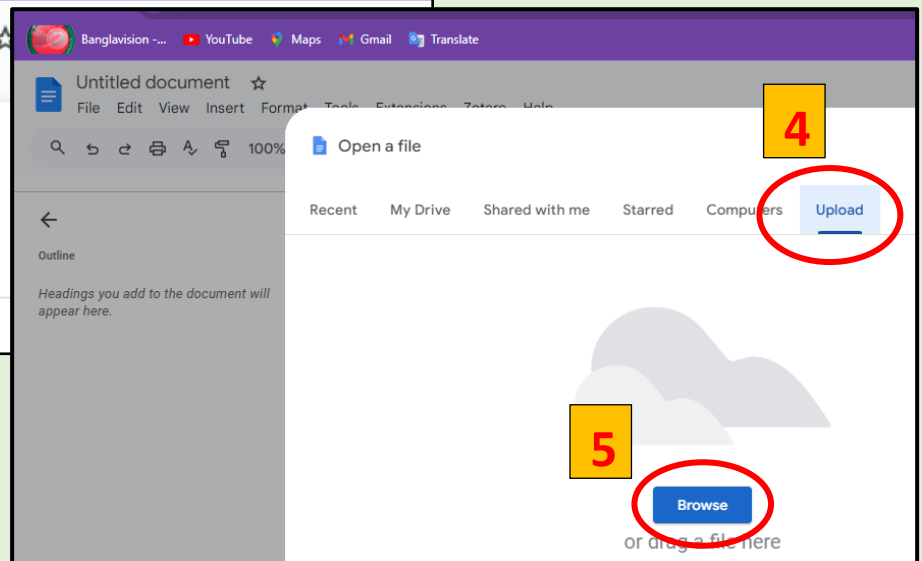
Banglavision -... YouTube Maps Gmail Translate

Untitled document

File Edit View Insert Format Tools Extensions Zotero Help

100%

Outline

Headings you add to the document will appear here.

Open a file

4

Recent My Drive Shared with me Starred Computers Upload

5

Browse

or drag a file here